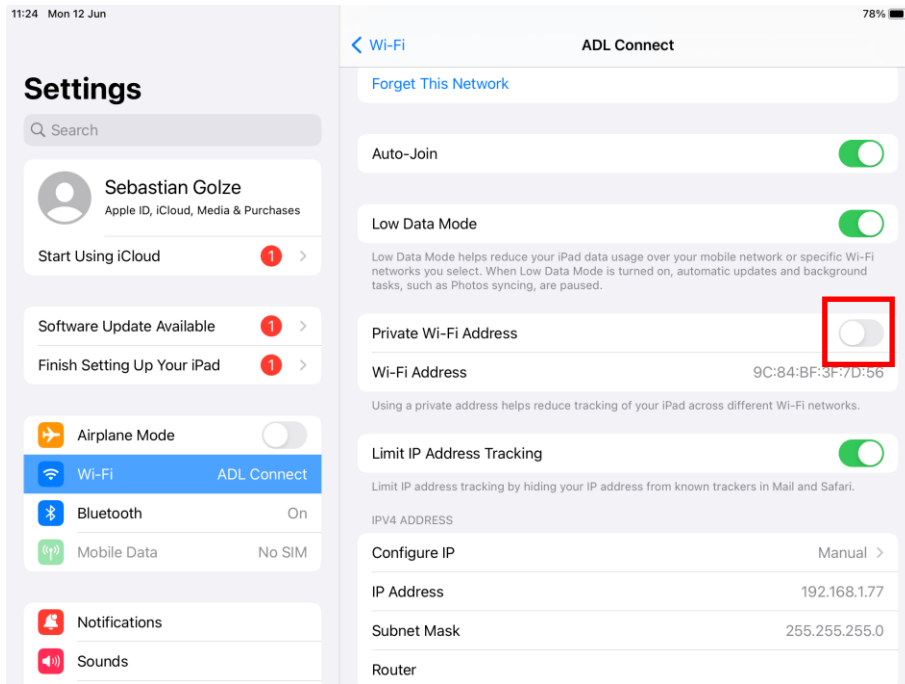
11:24 Mon 12 Jun

78%

Settings

Search

Sebastian Golze
Apple ID, iCloud, Media & Purchases

Start Using iCloud 1

Software Update Available 1

Finish Setting Up Your iPad 1

Airplane Mode

Wi-Fi ADL Connect

Bluetooth On

Mobile Data No SIM

Notifications

Sounds

Wi-Fi

ADL Connect

Forget This Network

Auto-Join

Low Data Mode

Low Data Mode helps reduce your iPad data usage over your mobile network or specific Wi-Fi networks you select. When Low Data Mode is turned on, automatic updates and background tasks, such as Photos syncing, are paused.

Private Wi-Fi Address

Wi-Fi Address 9C:84:BF:3F:7D:56

Using a private address helps reduce tracking of your iPad across different Wi-Fi networks.

Limit IP Address Tracking

Limit IP address tracking by hiding your IP address from known trackers in Mail and Safari.

IPV4 ADDRESS

Configure IP Manual

IP Address 192.168.1.77

Subnet Mask 255.255.255.0

Router